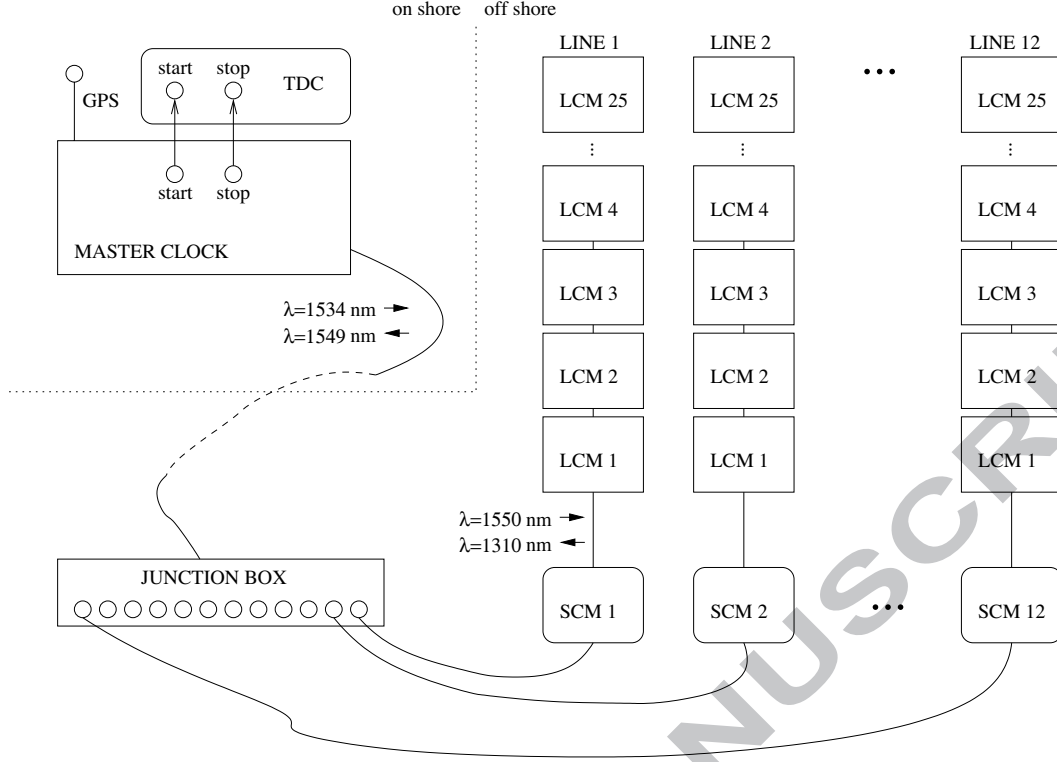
on shore off shore

GPS

start stop TDC

start stop

MASTER CLOCK

λ=1534 nm
λ=1549 nm

LINE 1
LCM 25
⋮
LCM 4
LCM 3
LCM 2
LCM 1

λ=1550 nm
λ=1310 nm

SCM 1

LINE 2
LCM 25
⋮
LCM 4
LCM 3
LCM 2
LCM 1
SCM 2

• • •

LINE 12
LCM 25
⋮
LCM 4
LCM 3
LCM 2
LCM 1
SCM 12

• • •

JUNCTION BOX

NUSCRI